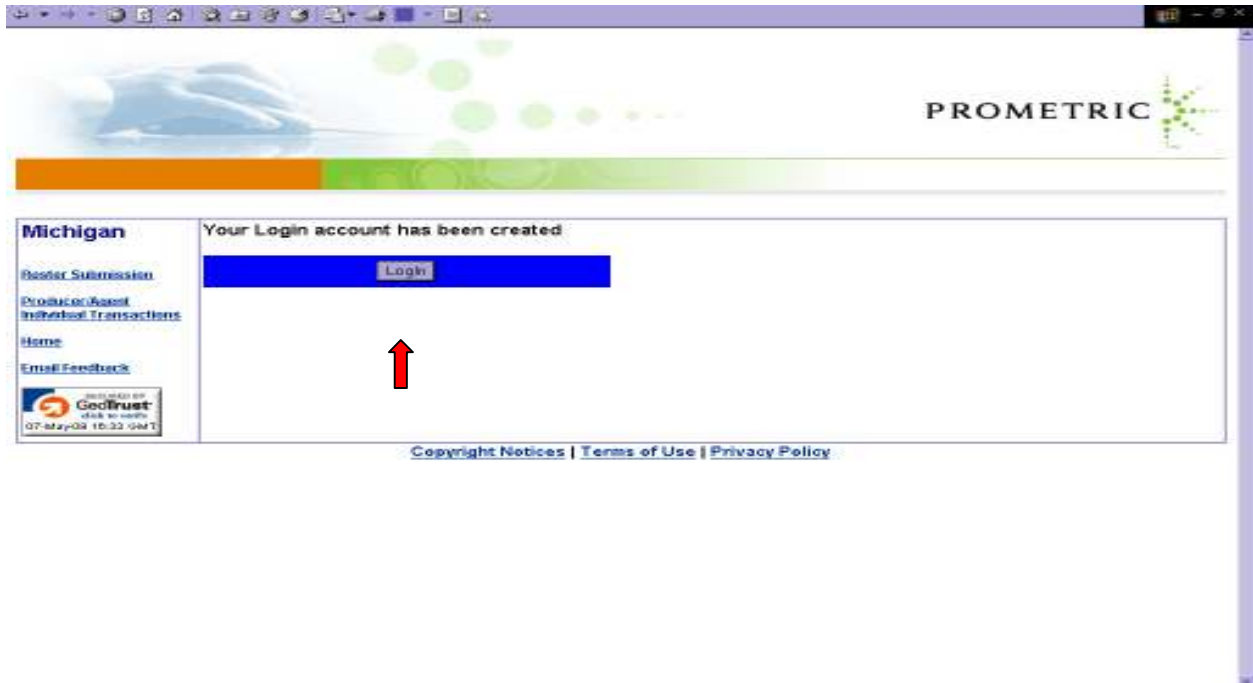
PROMETRIC

Michigan

Roster Submission

Producer/Agent Individual Transactions

Home

Email Feedback

SECURED BY GeoTrust click to verify 07-May-09 16:33 GMT

Your Login account has been created

Login

Copyright Notices | Terms of Use | Privacy Policy